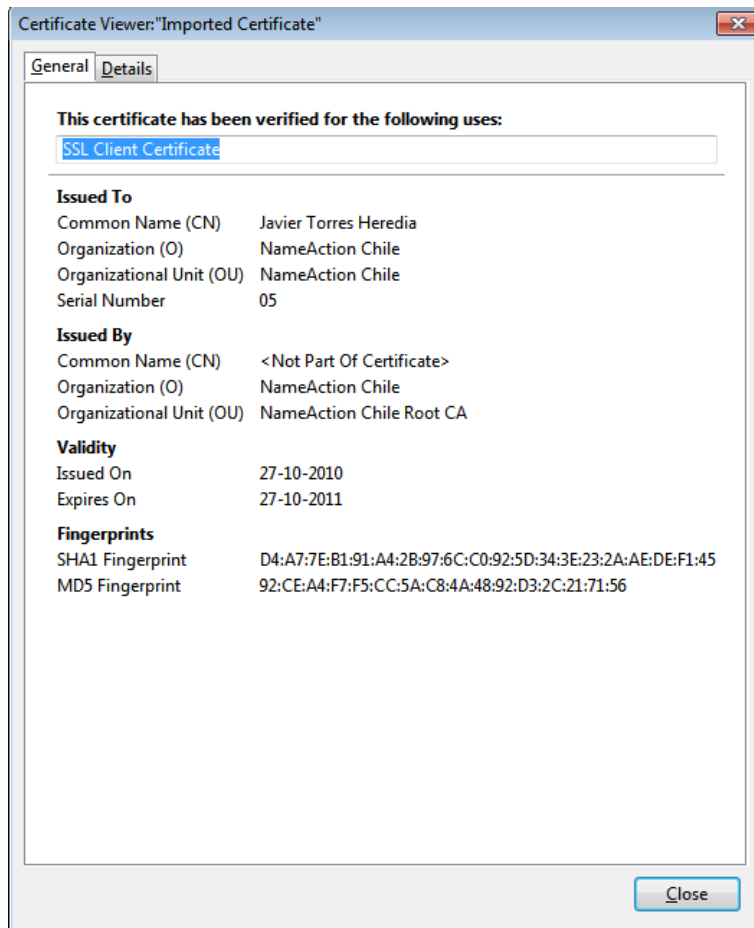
Certificate Viewer:"Imported Certificate"

General Details

This certificate has been verified for the following uses:

SSL Client Certificate

Issued To
Common Name (CN) Javier Torres Heredia
Organization (O) NameAction Chile
Organizational Unit (OU) NameAction Chile
Serial Number 05

Issued By
Common Name (CN) <Not Part Of Certificate>
Organization (O) NameAction Chile
Organizational Unit (OU) NameAction Chile Root CA

Validity
Issued On 27-10-2010
Expires On 27-10-2011

Fingerprints
SHA1 Fingerprint D4:A7:7E:B1:91:A4:2B:97:6C:C0:92:5D:34:3E:23:2A:AE:DE:F1:45
MD5 Fingerprint 92:CE:A4:F7:F5:CC:5A:C8:4A:48:92:D3:2C:21:71:56

Close